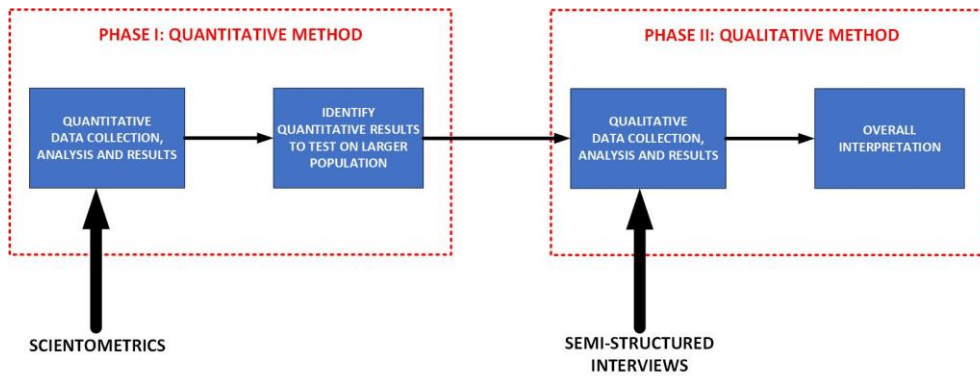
PHASE I: QUANTITATIVE METHOD

QUANTITATIVE DATA COLLECTION, ANALYSIS AND RESULTS

IDENTIFY QUANTITATIVE RESULTS TO TEST ON LARGER POPULATION

SCIENTOMETRICS

PHASE II: QUALITATIVE METHOD

QUALITATIVE DATA COLLECTION, ANALYSIS AND RESULTS

OVERALL INTERPRETATION

SEMI-STRUCTURED INTERVIEWS